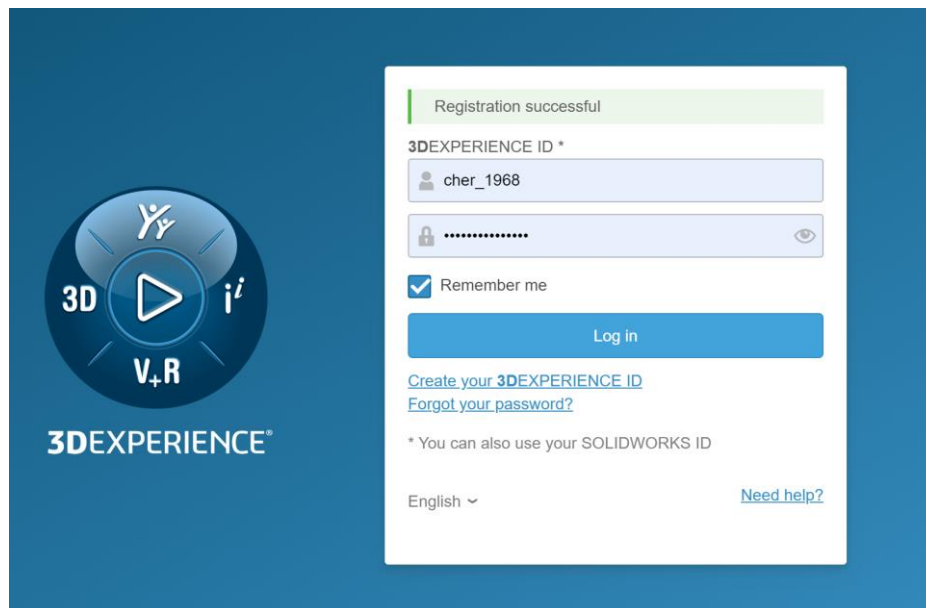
3D
$V_+R$
$i^i$
3DEXPERIENCE®

Registration successful

3DEXPERIENCE ID *

cher_1968

•••••••••••••••

Remember me

Log in

Create your 3DEXPERIENCE ID
Forgot your password?

* You can also use your SOLIDWORKS ID

English

Need help?